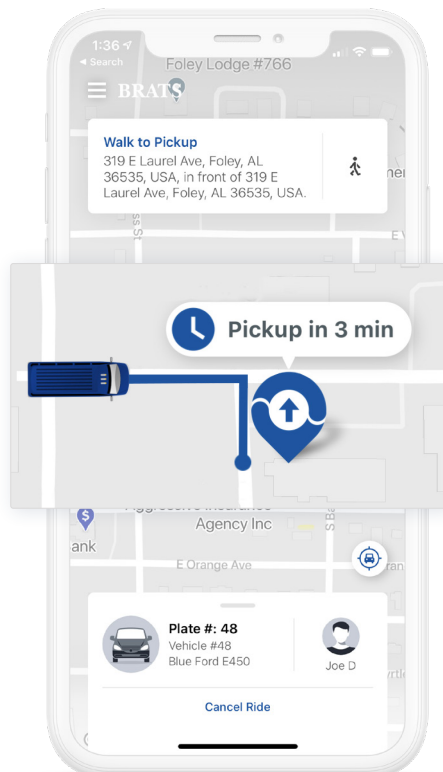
1:36
◂ Search
Foley Lodge #766
BRATS

Walk to Pickup
319 E Laurel Ave, Foley, AL 36535, USA, in front of 319 E Laurel Ave, Foley, AL 36535, USA.

Pickup in 3 min

Aggressive Insurance Agency Inc
ank
E Orange Ave

Plate #: 48
Vehicle #48
Blue Ford E450
Joe D

Cancel Ride